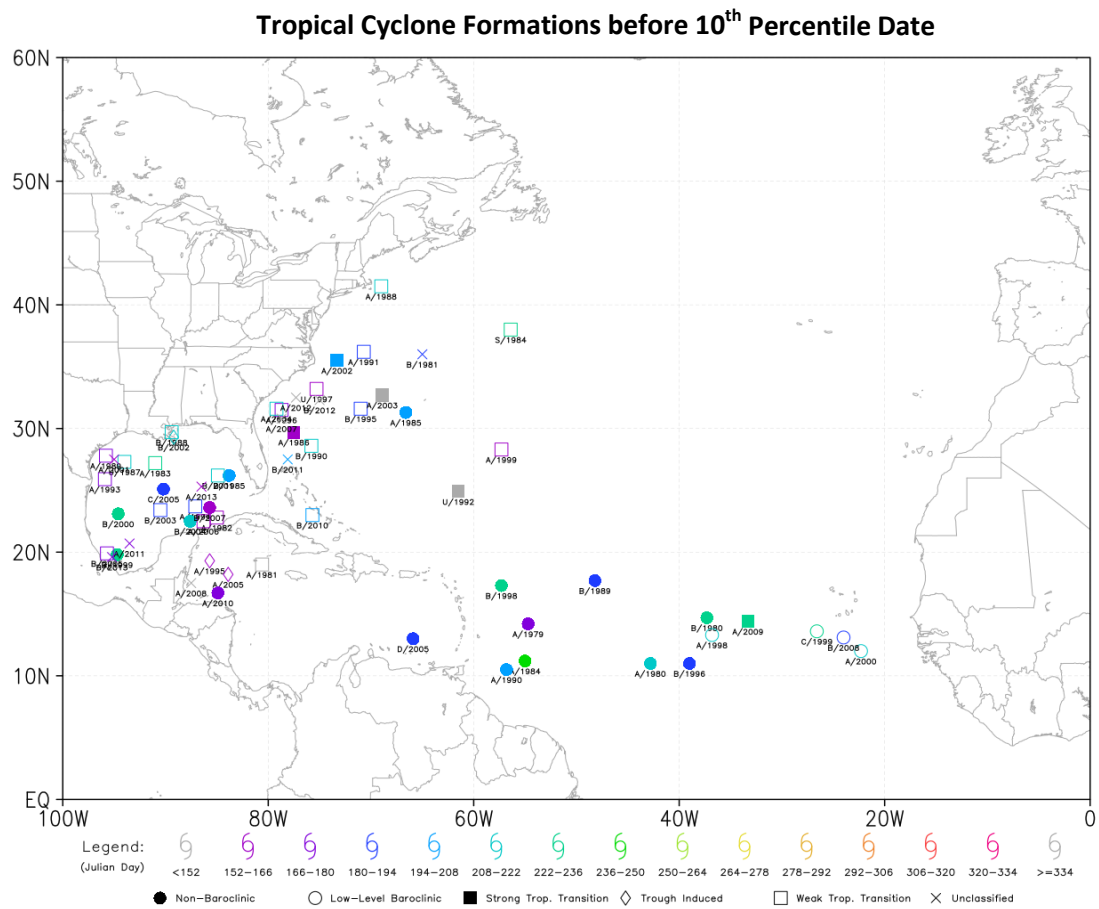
Tropical Cyclone Formations before 10$^{th}$ Percentile Date

60N
50N
40N
30N
20N
10N
EQ
100W
80W
60W
40W
20W
0

A/1988
S/1984
A/1991
A/2002
B/1981
U/1997
B/2012
A/2003
A/201
A/2016
A/2004
B/1995
A/1985
A/1986
B/1990
B/1988
B/2002
A/1999
B/2011
A/1989
A/1987
A/1983
A/1993
C/2005
A/2013
B/2003
B/2005
U/1992
B/2000
B/2010
A/2007
A/1982
B/2008
A/2011
B/2009
B/2013
A/1995
A/2005
A/1981
A/2008
A/2010
B/1998
B/1989
B/1980
A/2009
A/1979
A/1998
C/1999
B/2006
A/2000
D/2005
A/1984
A/1990
A/1980
B/1996

Legend:
(Julian Day)
<152
152-166
166-180
180-194
194-208
208-222
222-236
236-250
250-264
264-278
278-292
292-306
306-320
320-334
>=334

Non-Baroclinic
Low-Level Baroclinic
Strong Trop. Transition
Trough Induced
Weak Trop. Transition
Unclassified